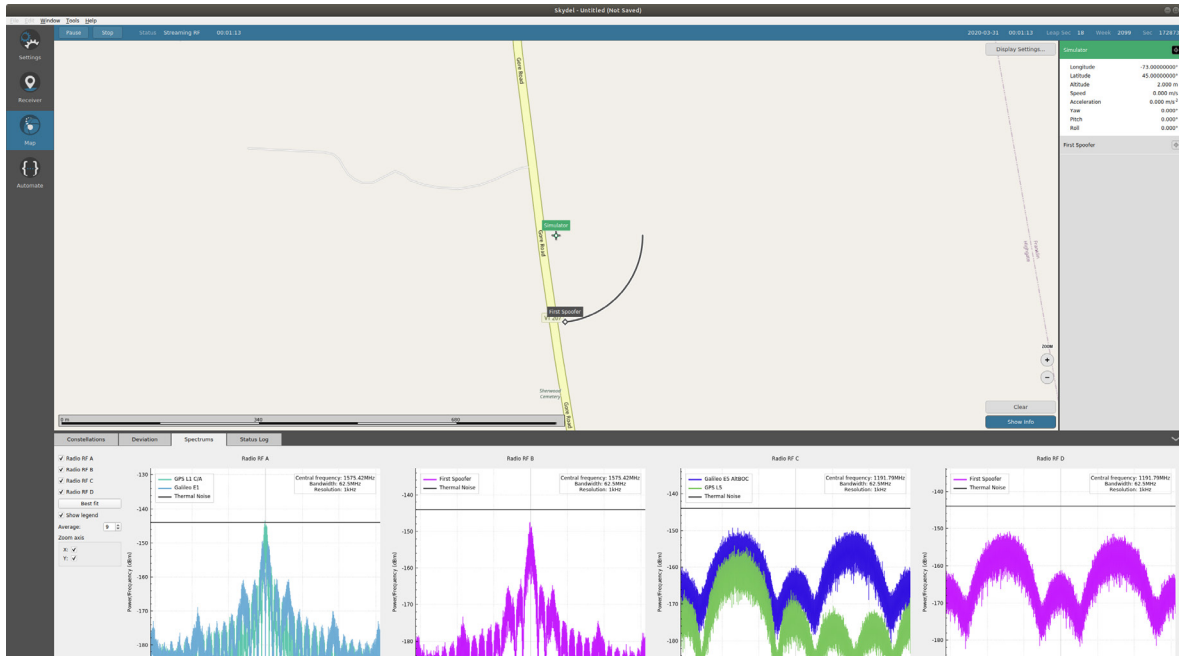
Skydel - Untitled (Not Saved)

File Edit Window Tools Help

Settings
Receiver
Map
Automate

Pause Stop Status Streaming RF 00:01:13

2020-03-31 00:01:13 Leap Sec 18 Week 2099 Sec 17287

Display Settings...

Simulator

| | |
|---|---|
| Longitude | -73.00000000° |
| Latitude | 45.00000000° |
| Altitude | 2.000 m |
| Speed | 0.000 m/s |
| Acceleration | 0.000 m/s² |
| Yaw | 0.000° |
| Pitch | 0.000° |
| Roll | 0.000° |

First Spoofer

Gore Road
Simulator
Gore Road
First Spoofer
Sherwood Cemetery
Gore Road

Zoom
+
−

0 m 300 600

Clear
Show Info

Constellations Deviation Spectrums Status Log

Radio RF A
Radio RF B
Radio RF C
Radio RF D
Best fit
Show legend
Average: 9
Zoom axis
X:
Y:

Radio RF A
GPS L1 C/A
Galileo E1
Thermal Noise
Central frequency: 1575.42MHz
Bandwidth: 62.5MHz
Resolution: 1kHz
-130
-140
-150
-160
-170
-180
Power/frequency (dBm)

Radio RF B
First Spoofer
Thermal Noise
Central frequency: 1575.42MHz
Bandwidth: 62.5MHz
Resolution: 1kHz
-140
-150
-160
-170
-180
Power/frequency (dBm)

Radio RF C
Galileo E5 AltBOC
GPS L5
Thermal Noise
Central frequency: 1191.79MHz
Bandwidth: 62.5MHz
Resolution: 1kHz
-140
-150
-160
-170
-180
Power/frequency (dBm)

Radio RF D
First Spoofer
Thermal Noise
Central frequency: 1191.79MHz
Bandwidth: 62.5MHz
Resolution: 1kHz
-140
-150
-160
-170
-180
Power/frequency (dBm)